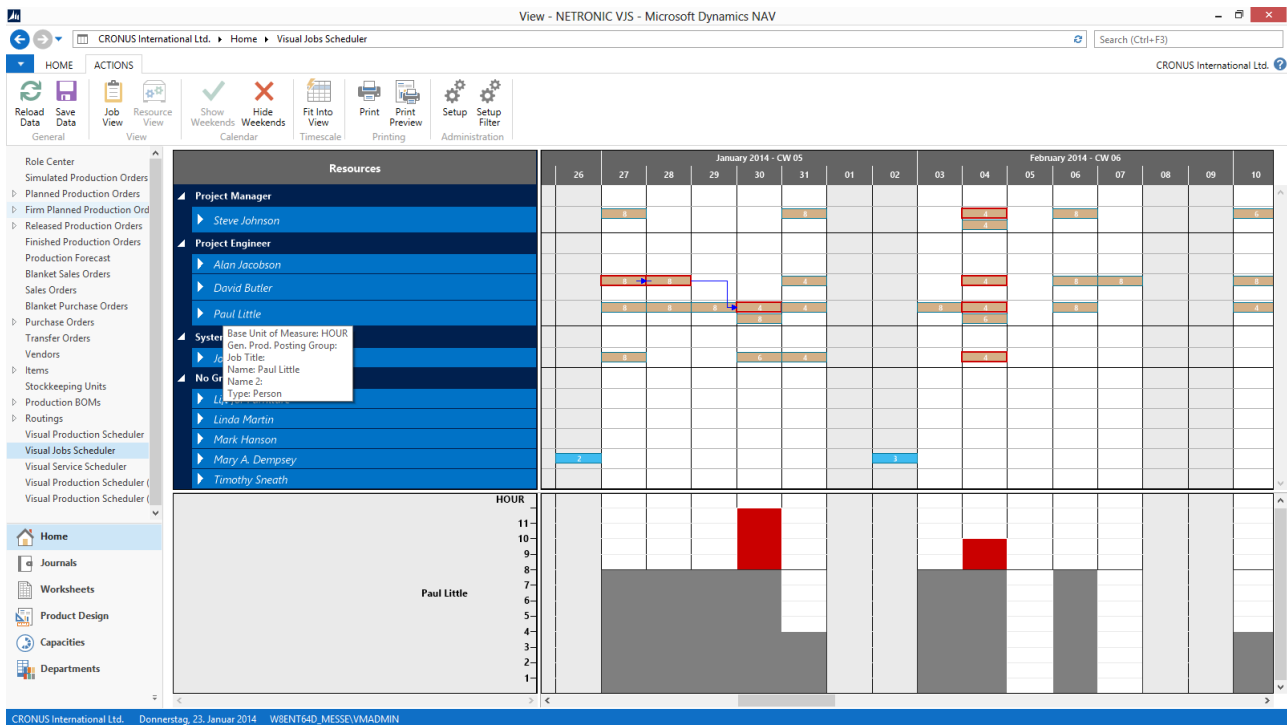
View - NETRONIC VJS - Microsoft Dynamics NAV

CRONUS International Ltd. ▸ Home ▸ Visual Jobs Scheduler

Search (Ctrl+F3)

HOME ACTIONS

CRONUS International Ltd.

Reload Data
Save Data
General

Job View
Resource View
View

Show Weekends
Hide Weekends
Calendar

Fit Into View
Timescale

Print
Print Preview
Printing

Setup
Setup Filter
Administration

Role Center
Simulated Production Orders
Planned Production Orders
Firm Planned Production Ord
Released Production Orders
Finished Production Orders
Production Forecast
Blanket Sales Orders
Sales Orders
Blanket Purchase Orders
Purchase Orders
Transfer Orders
Vendors
Items
Stockkeeping Units
Production BOMs
Routings
Visual Production Scheduler
Visual Jobs Scheduler
Visual Service Scheduler
Visual Production Scheduler (
Visual Production Scheduler (

Home
Journals
Worksheets
Product Design
Capacities
Departments

Resources

Project Manager
Steve Johnson
Project Engineer
Alan Jacobson
David Butler
Paul Little
Syster
Jo
No Gr
Li
Linda Martin
Mark Hanson
Mary A. Dempsey
Timothy Sneath

Base Unit of Measure: HOUR
Gen. Prod. Posting Group:
Job Title:
Name: Paul Little
Name 2:
Type: Person

January 2014 - CW 05
February 2014 - CW 06

| 26 | 27 | 28 | 29 | 30 | 31 | 01 | 02 | 03 | 04 | 05 | 06 | 07 | 08 | 09 | 10 |
|---|---|---|---|---|---|---|---|---|---|---|---|---|---|---|---|

8 8 4 4 8 6
4
8 8 4 4 8 8 8
8 8 8 4 4 8 4 8 4
8 6
8 6 4 4
2 3

HOUR
11
10
9
8
7
6
5
4
3
2
1

Paul Little

CRONUS International Ltd. Donnerstag, 23. Januar 2014 W8ENT64D_MESSE\VMADMIN